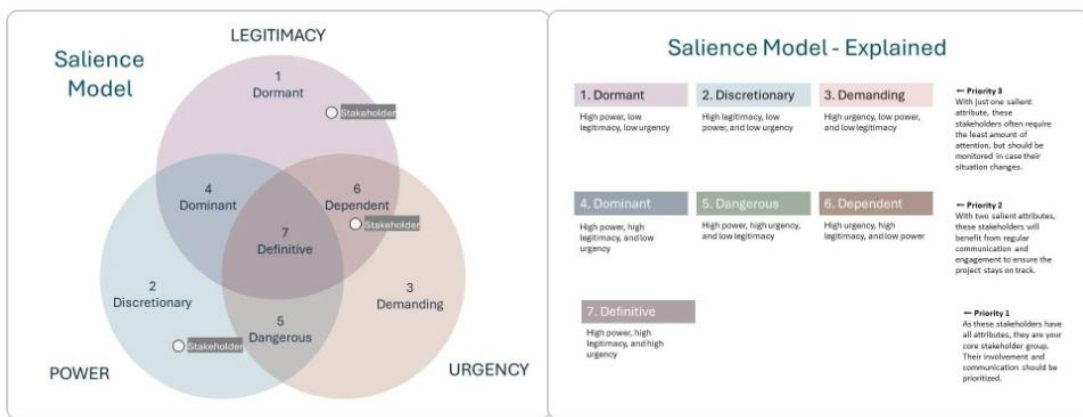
Salience Model

LEGITIMACY

1
Dormant

Stakeholder

4
Dominant

6
Dependent

7
Definitive

Stakeholder

2
Discretionary

3
Demanding

5
Dangerous

Stakeholder

POWER

URGENCY

Salience Model - Explained

1. Dormant
High power, low legitimacy, low urgency

2. Discretionary
High legitimacy, low power, and low urgency

3. Demanding
High urgency, low power, and low legitimacy

— Priority 3
With just one salient attribute, these stakeholders often require the least amount of attention, but should be monitored in case their situation changes.

4. Dominant
High power, high legitimacy, and low urgency

5. Dangerous
High power, high urgency, and low legitimacy

6. Dependent
High urgency, high legitimacy, and low power

— Priority 2
With two salient attributes, these stakeholders will benefit from regular communication and engagement to ensure the project stays on track.

7. Definitive
High power, high legitimacy, and high urgency

— Priority 1
As these stakeholders have all attributes, they are your core stakeholder group. Their involvement and communication should be prioritized.